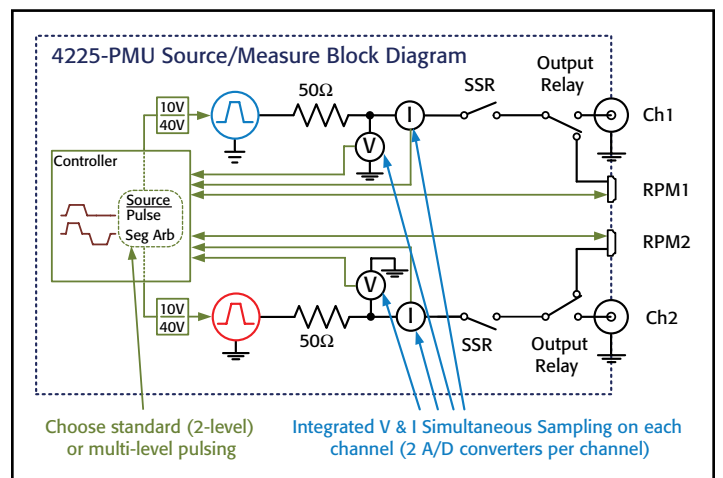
4225-PMU Source/Measure Block Diagram

10V
40V

50Ω

I

V

SSR

Output Relay

Ch1

Controller

Source
Pulse
Seg Arb

RPM1

RPM2

V

10V
40V

50Ω

I

SSR

Output Relay

Ch2

Choose standard (2-level) or multi-level pulsing

Integrated V & I Simultaneous Sampling on each channel (2 A/D converters per channel)